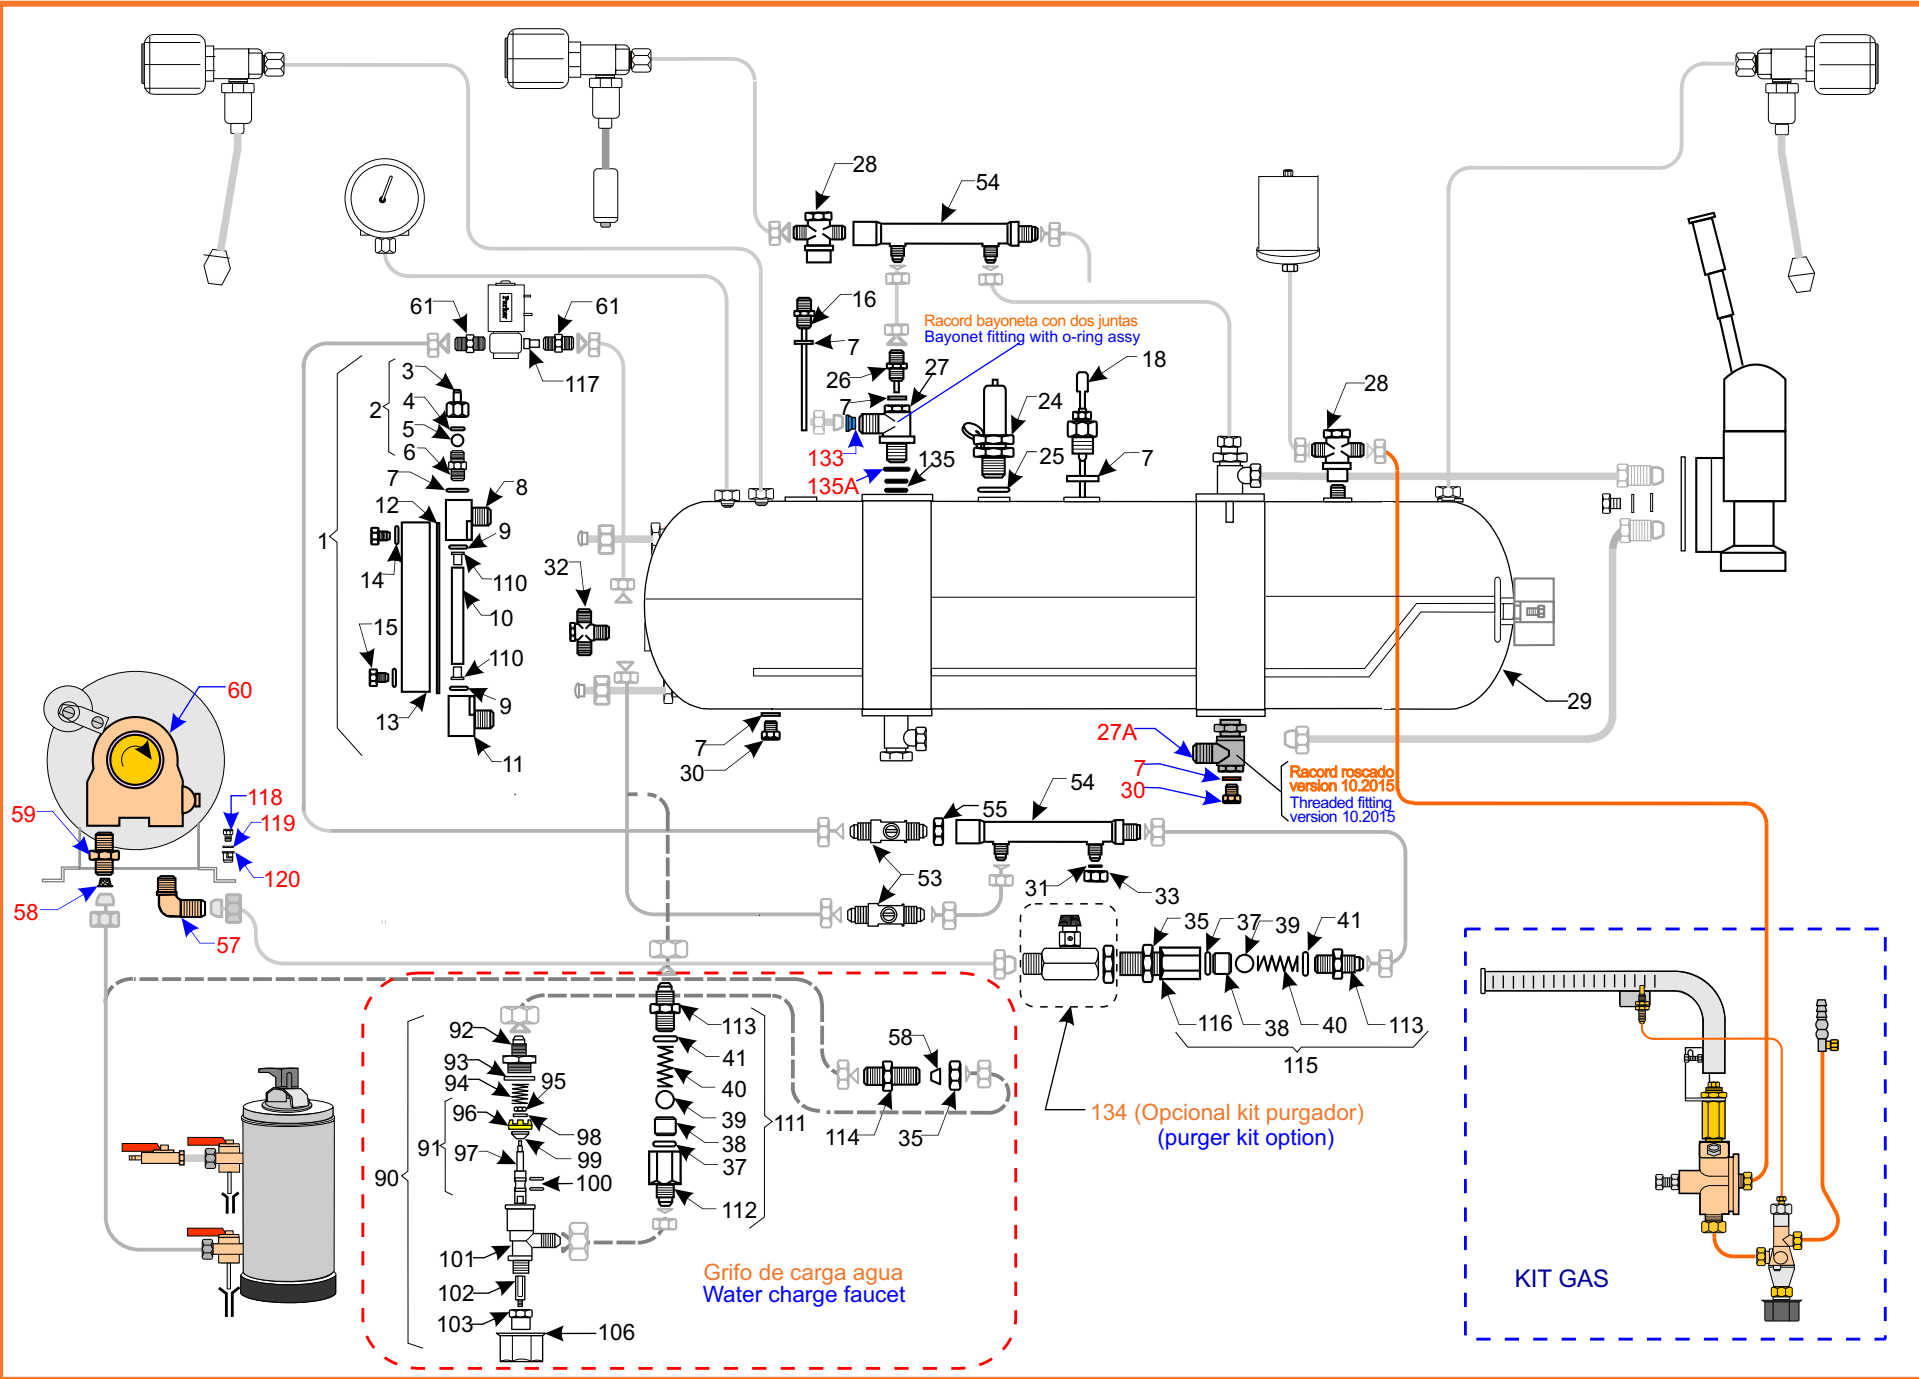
28
54
16
7
Racord bayoneta con dos juntas
Bayonet fitting with o-ring assy
61
61
117
26
27
18
7
24
25
7
28
133
135
135A
3
4
2
5
6
7
8
12
9
1
14
110
10
32
15
110
9
13
11
29
60
7
30
27A
7
30
Racord roscado version 10.2015
Threaded fitting version 10.2015
54
55
59
118
119
120
58
57
53
31
33
35
37
39
41
116
38
40
113
115
92
93
94
95
96
98
91
97
99
100
90
113
41
40
39
38
37
111
112
58
114
35
134 (Opcional kit purgador)
(purger kit option)
101
102
103
106
Grifo de carga agua
Water charge faucet
KIT GAS